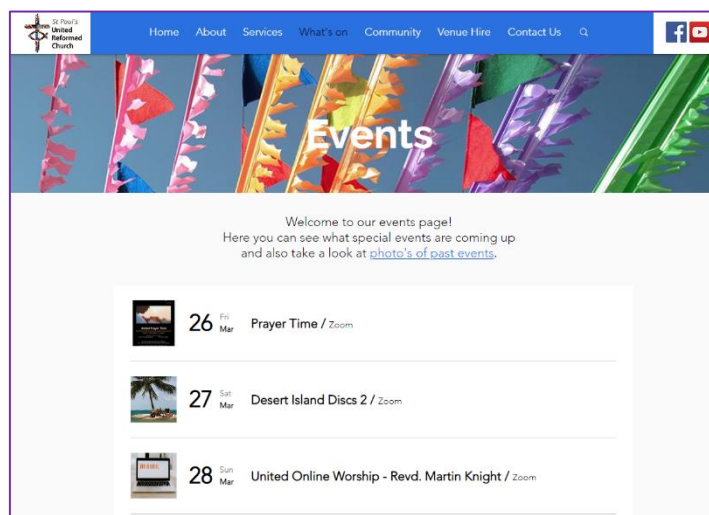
St Paul's United Reformed Church

Home About Services What's on Community Venue Hire Contact Us

Events

Welcome to our events page!
Here you can see what special events are coming up and also take a look at photo's of past events.

26 Fri Mar Prayer Time / Zoom

27 Sat Mar Desert Island Discs 2 / Zoom

28 Sun Mar United Online Worship - Revd. Martin Knight / Zoom